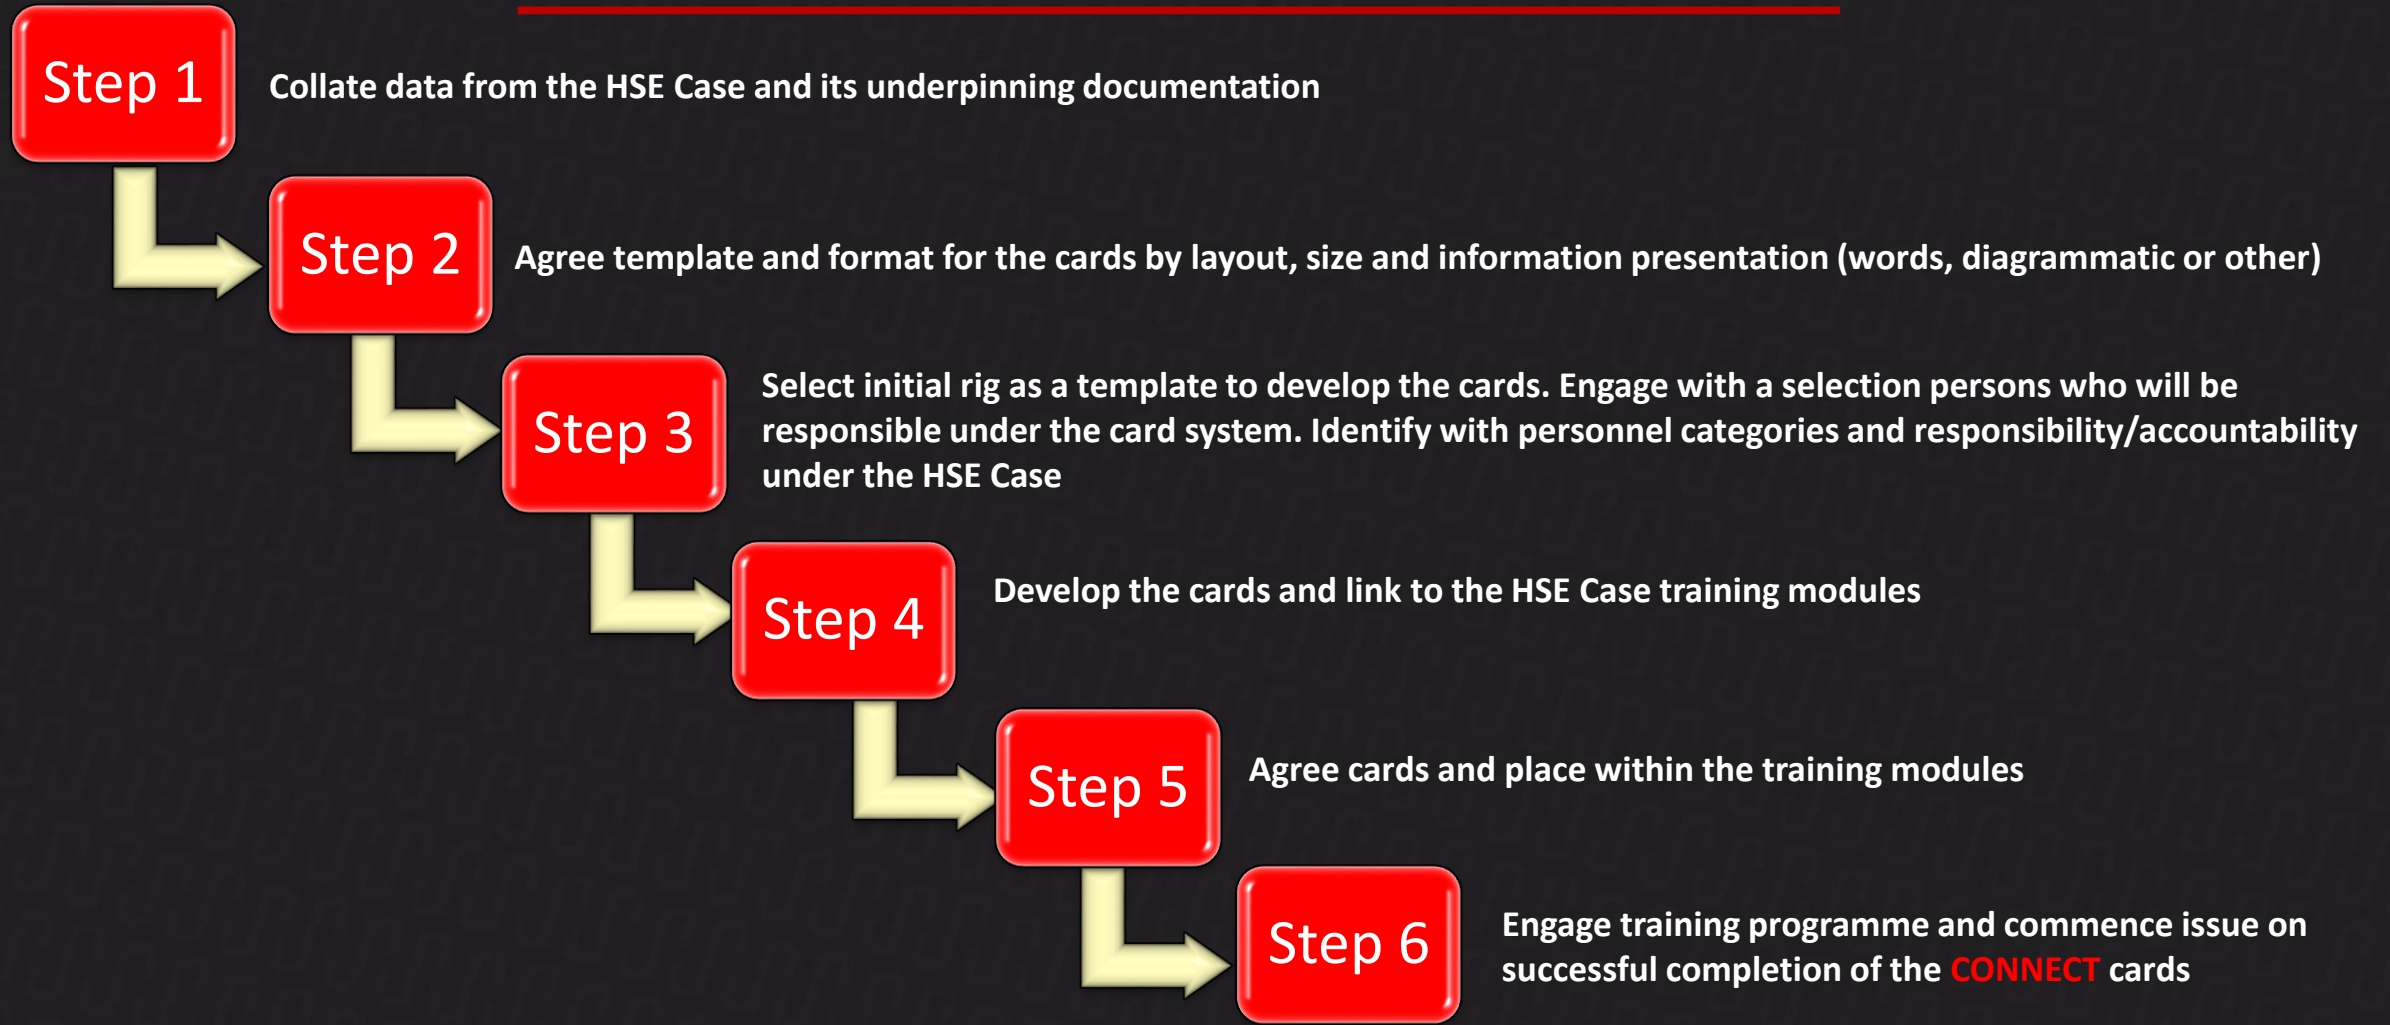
Step 1

Collate data from the HSE Case and its underpinning documentation

Step 2

Agree template and format for the cards by layout, size and information presentation (words, diagrammatic or other)

Step 3

Select initial rig as a template to develop the cards. Engage with a selection persons who will be responsible under the card system. Identify with personnel categories and responsibility/accountability under the HSE Case

Step 4

Develop the cards and link to the HSE Case training modules

Step 5

Agree cards and place within the training modules

Step 6

Engage training programme and commence issue on successful completion of the CONNECT cards